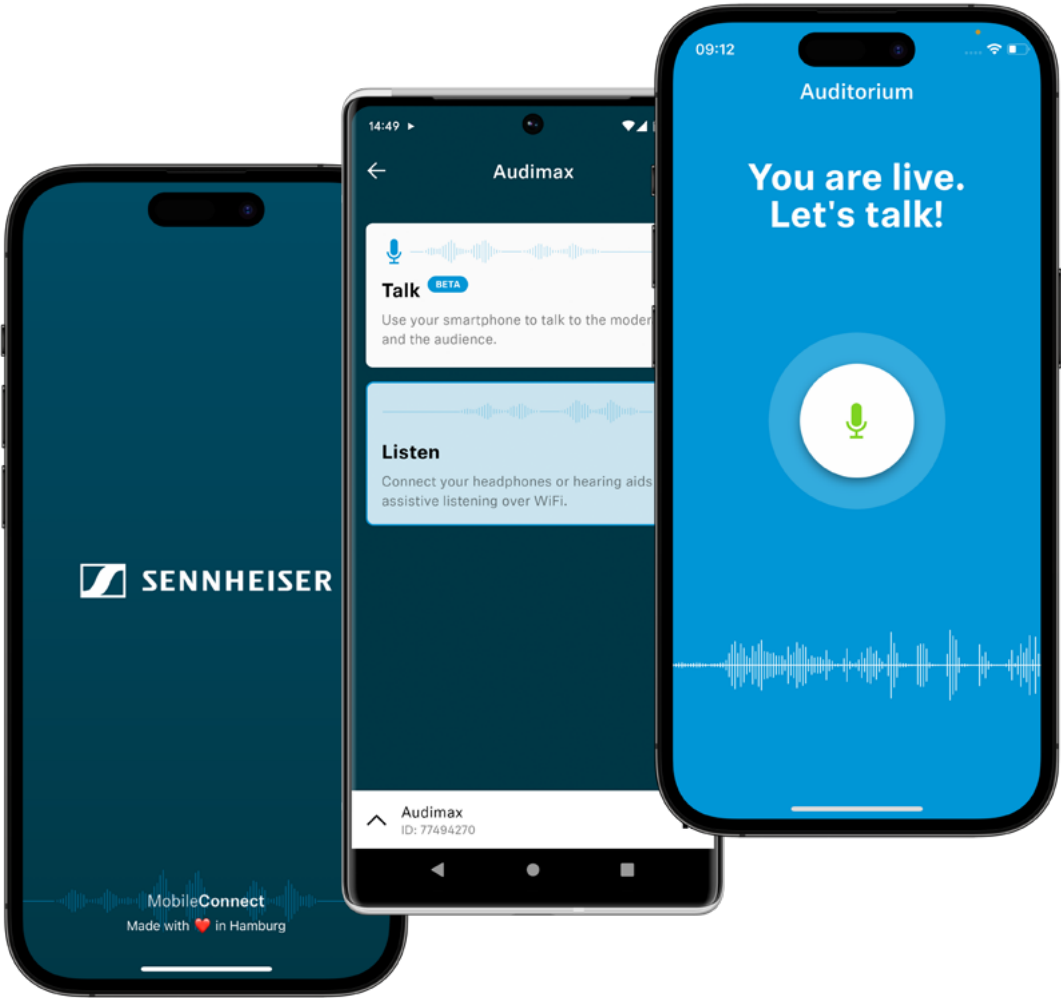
SENNHEISER

MobileConnect
Made with ❤️ in Hamburg

14:49

Audimax

Talk BETA
Use your smartphone to talk to the moder and the audience.

Listen
Connect your headphones or hearing aids assistive listening over WiFi.

Audimax
ID: 77494270

09:12

Auditorium

You are live. Let's talk!